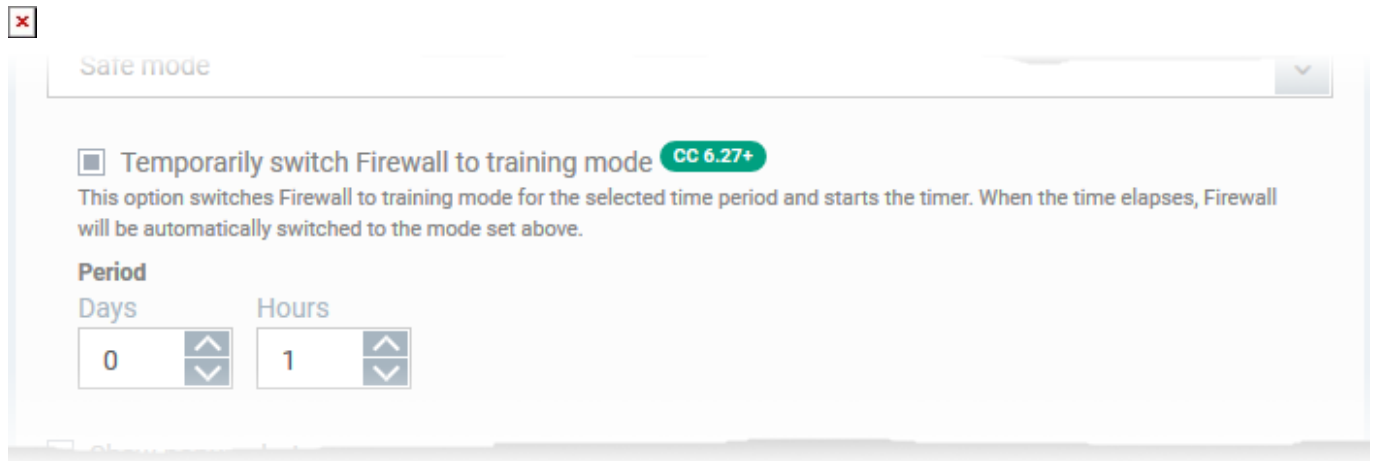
Safe mode

Temporarily switch Firewall to training mode CC 6.27+

This option switches Firewall to training mode for the selected time period and starts the timer. When the time elapses, Firewall will be automatically switched to the mode set above.

Period

Days
0

Hours
1

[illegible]